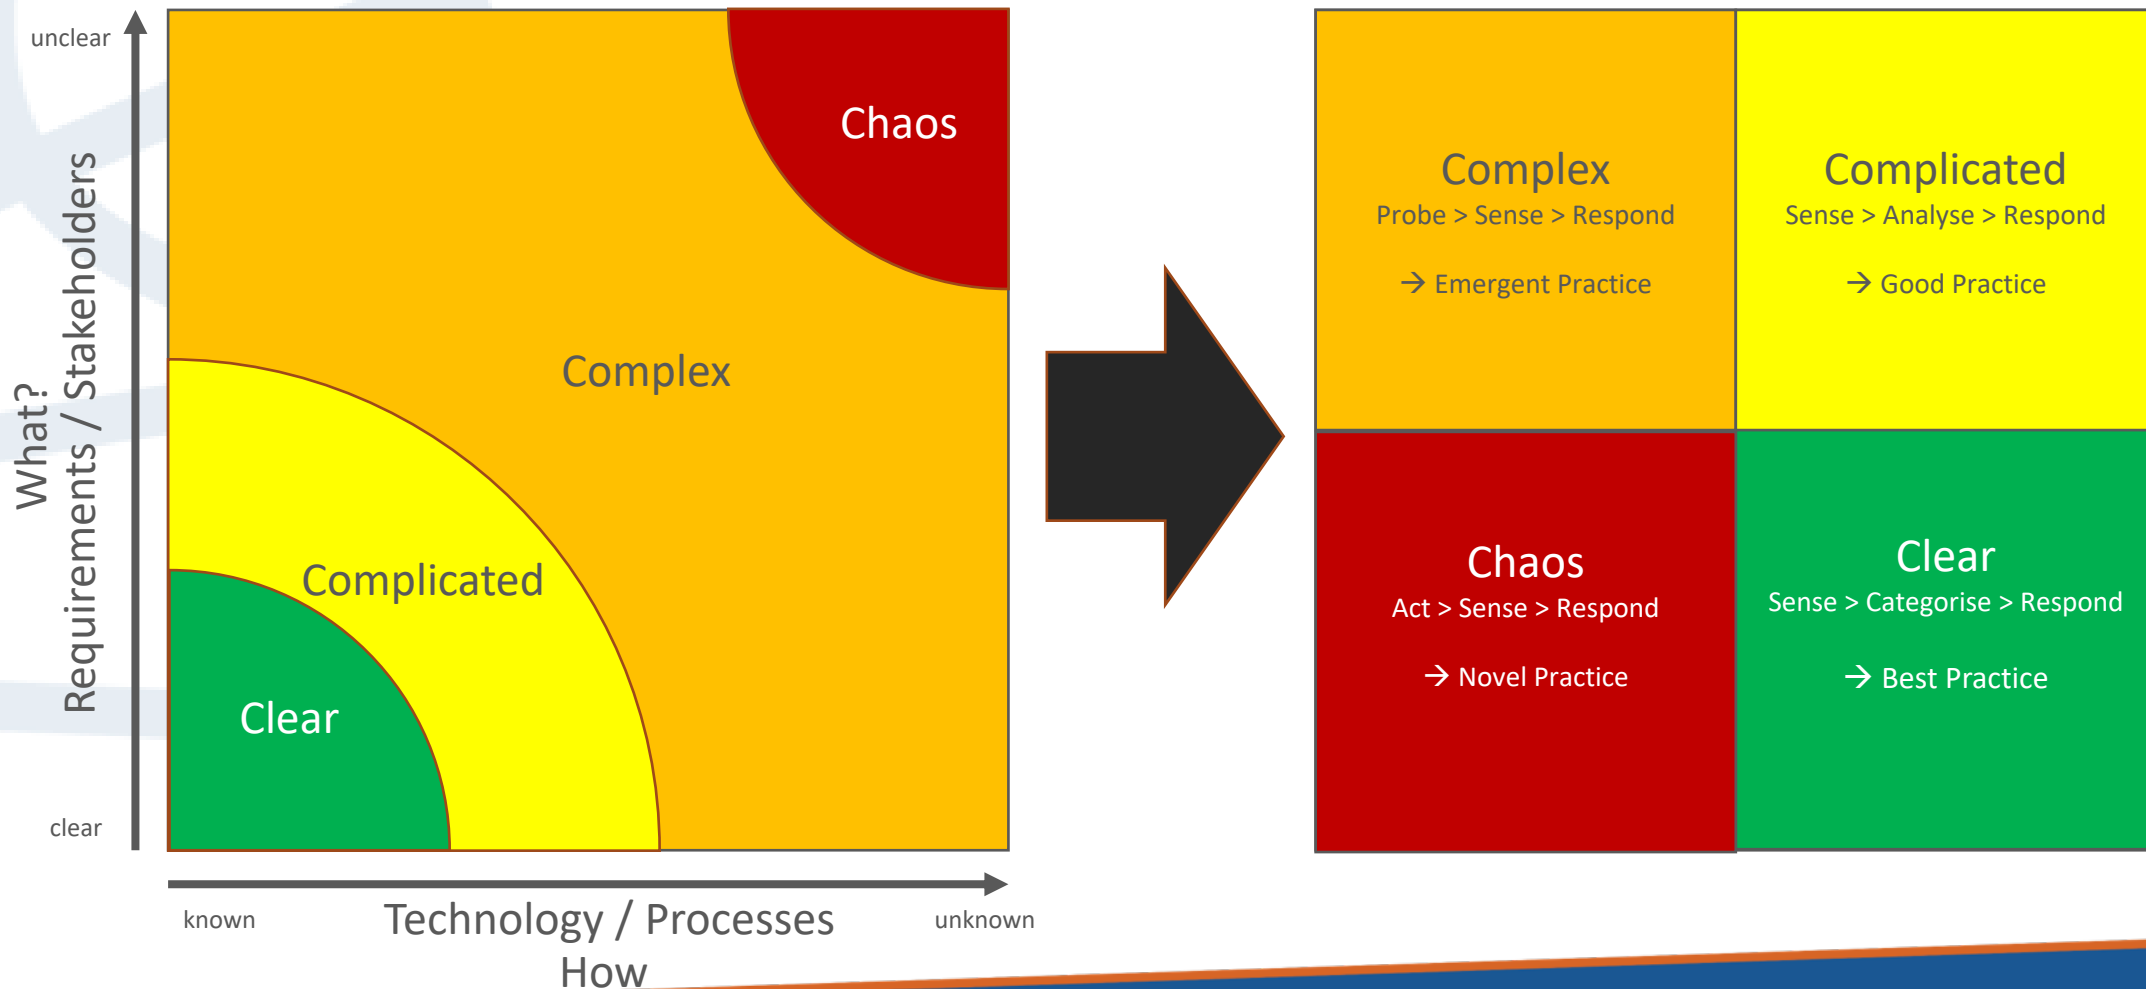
unclear

What?
Requirements / Stakeholders

clear

Chaos

Complex

Complicated

Clear

known

Technology / Processes
How

unknown

Complex
Probe > Sense > Respond

→ Emergent Practice

Complicated
Sense > Analyse > Respond

→ Good Practice

Chaos
Act > Sense > Respond

→ Novel Practice

Clear
Sense > Categorise > Respond

→ Best Practice